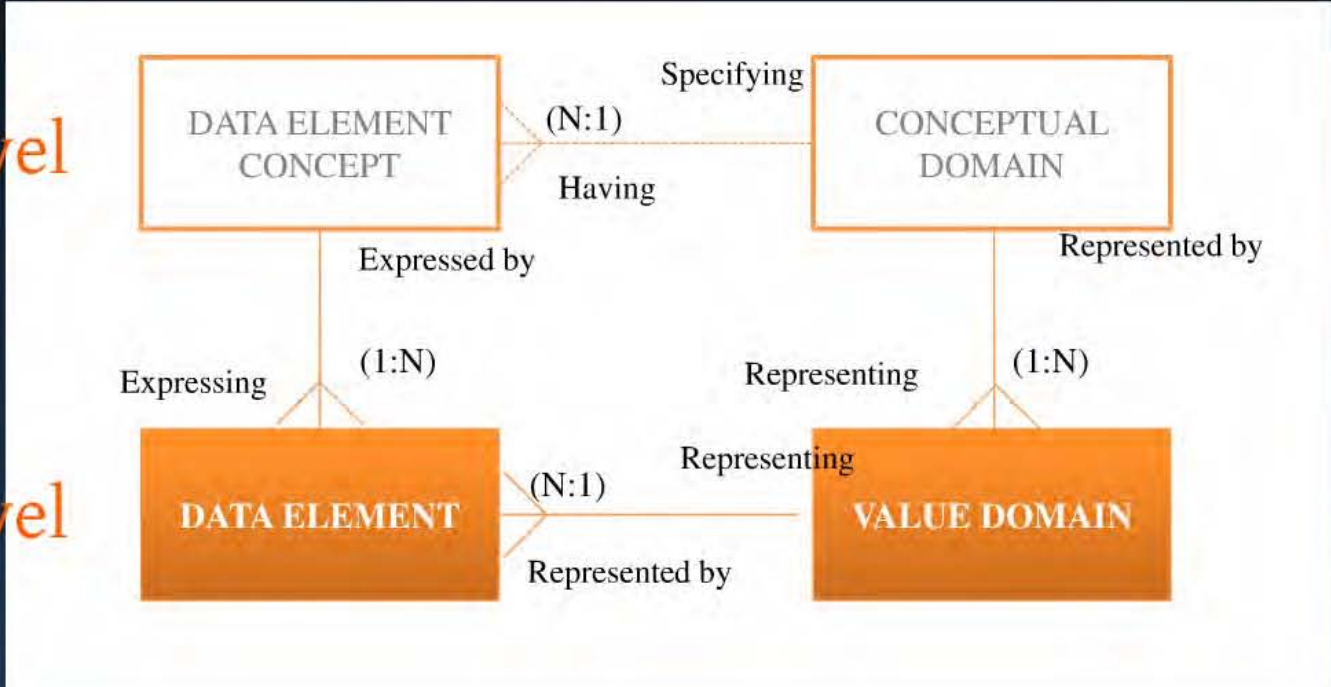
vel

vel

DATA ELEMENT CONCEPT

Specifying

(N:1)

Having

CONCEPTUAL DOMAIN

Expressed by

Represented by

Expressing

(1:N)

Representing

(1:N)

Representing

DATA ELEMENT

(N:1)

VALUE DOMAIN

Represented by